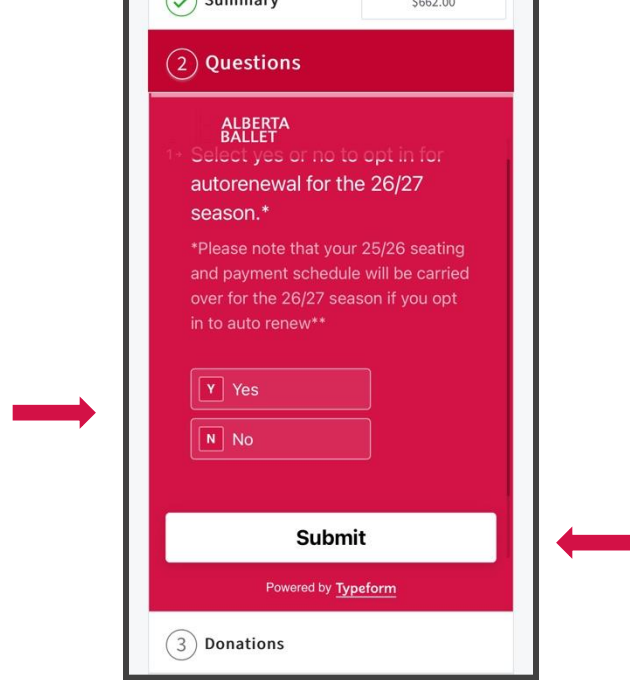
Summary

$662.00

2 Questions

ALBERTA BALLET

1→ Select yes or no to opt in for autorenewal for the 26/27 season.*

*Please note that your 25/26 seating and payment schedule will be carried over for the 26/27 season if you opt in to auto renew**

Y Yes

N No

Submit

Powered by Typeform

3 Donations